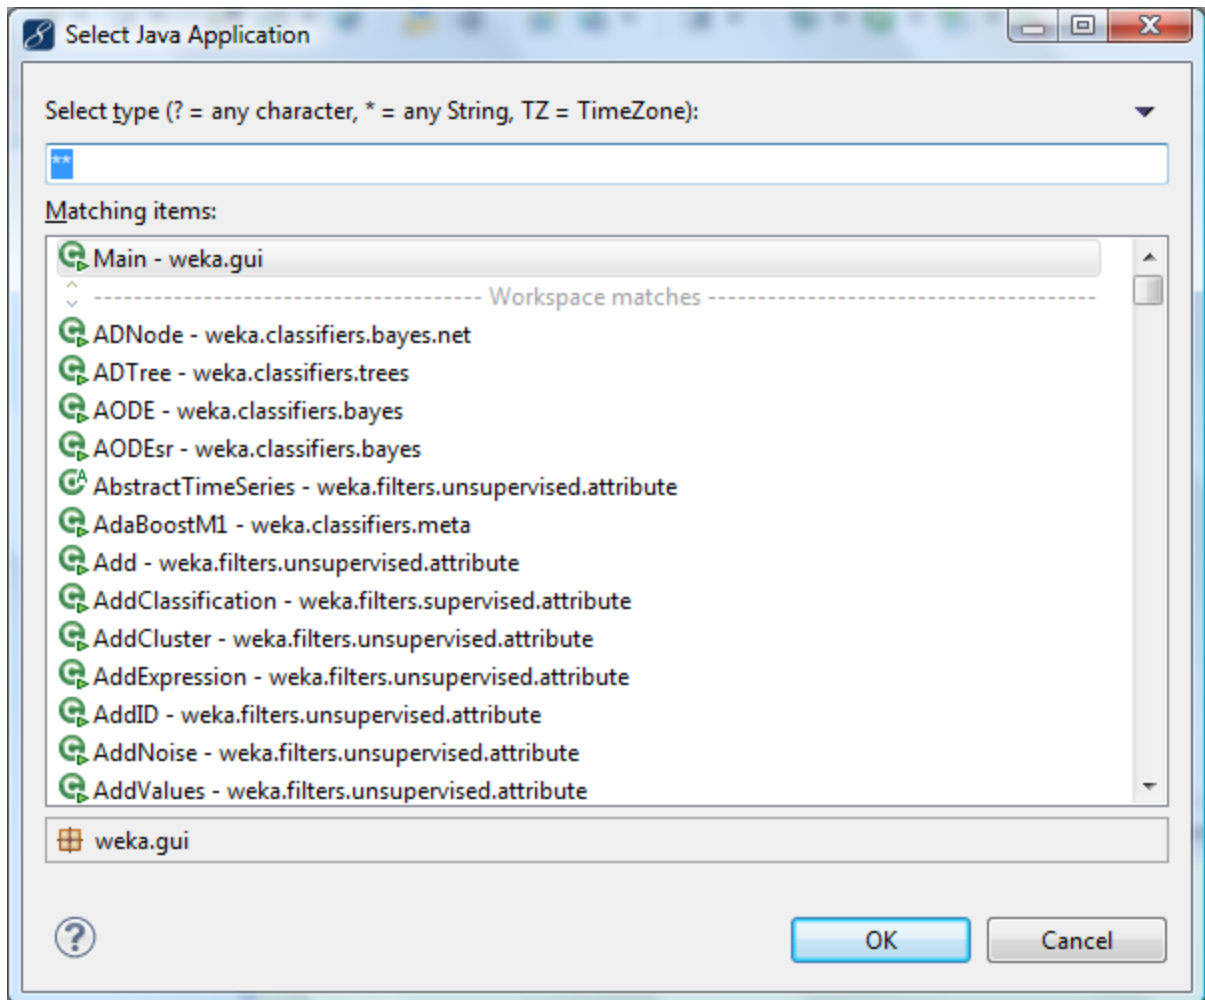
Select Java Application

Select type (? = any character, * = any String, TZ = TimeZone):

**

Matching items:

Main - weka.gui

Workspace matches

ADNode - weka.classifiers.bayes.net
ADTree - weka.classifiers.trees
AODE - weka.classifiers.bayes
AODEsr - weka.classifiers.bayes
AbstractTimeSeries - weka.filters.unsupervised.attribute
AdaBoostM1 - weka.classifiers.meta
Add - weka.filters.unsupervised.attribute
AddClassification - weka.filters.supervised.attribute
AddCluster - weka.filters.unsupervised.attribute
AddExpression - weka.filters.unsupervised.attribute
AddID - weka.filters.unsupervised.attribute
AddNoise - weka.filters.unsupervised.attribute
AddValues - weka.filters.unsupervised.attribute

weka.gui

OK
Cancel